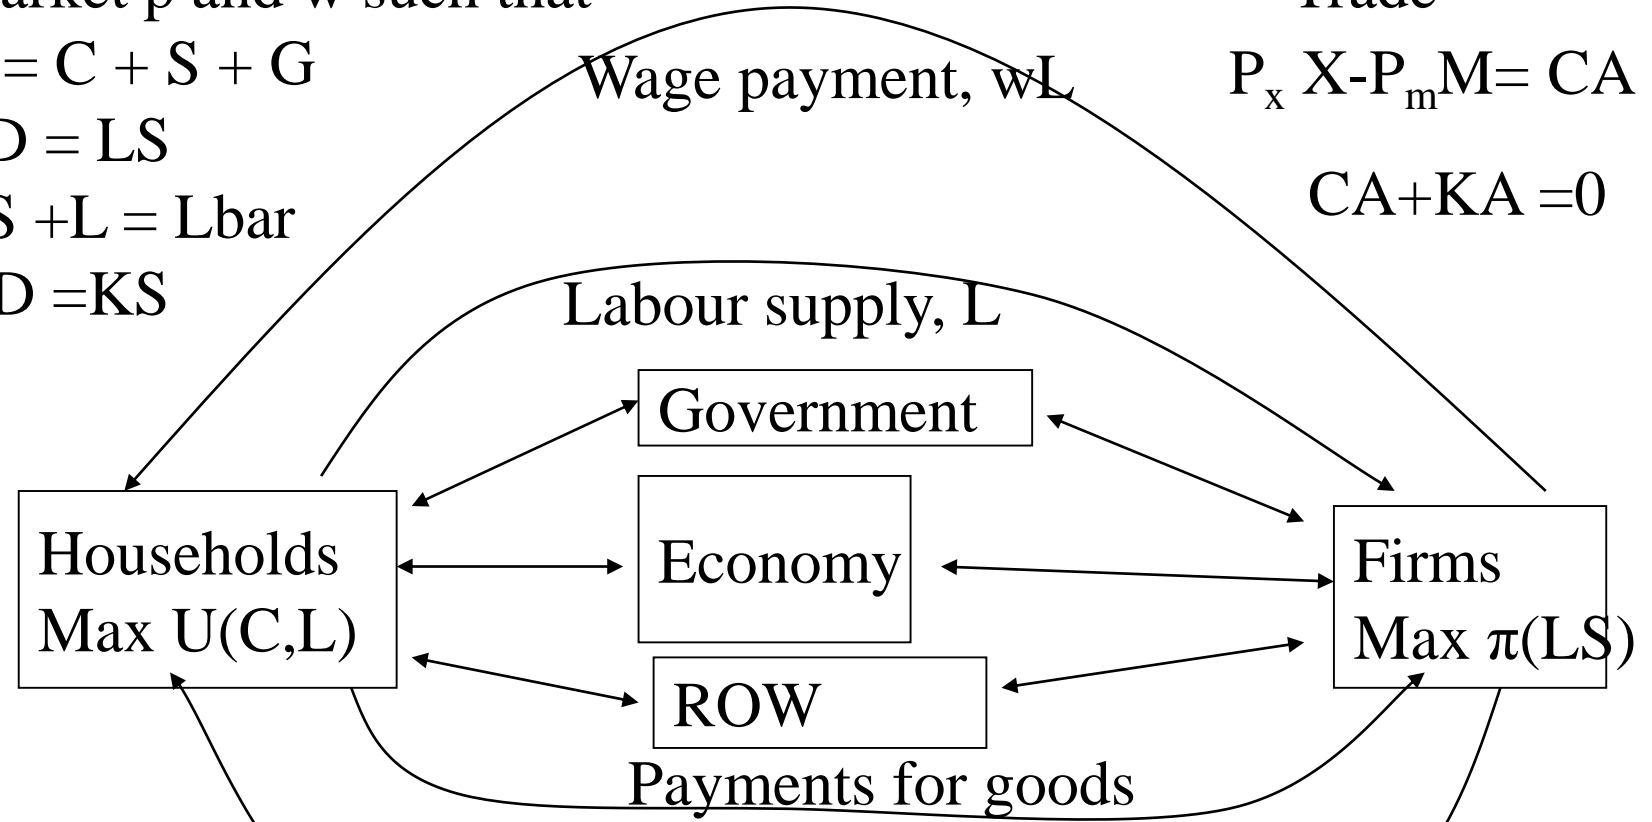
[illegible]arket p and w such that
= C + S + G
D = LS
S +L = Lbar
D =KS

Wage payment, wL

Trade
$P_x$ X-$P_m$M= CA
CA+KA =0

Labour supply, L

Government

Households
Max U(C,L)

Economy

Firms
Max π(LS)

ROW

Payments for goods